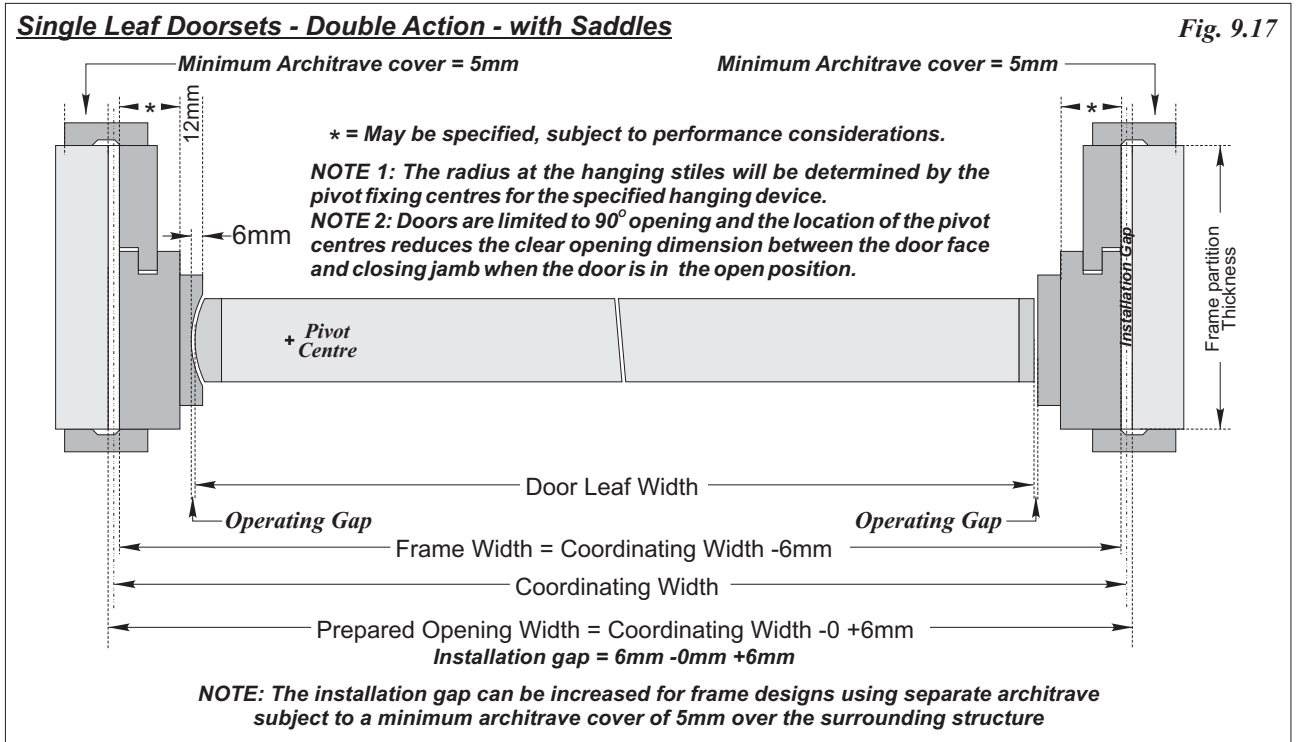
Single Leaf Doorsets - Double Action - with Saddles

Fig. 9.17

Minimum Architrave cover = 5mm

Minimum Architrave cover = 5mm

*

12mm

*

* = May be specified, subject to performance considerations.

NOTE 1: The radius at the hanging stiles will be determined by the pivot fixing centres for the specified hanging device.
NOTE 2: Doors are limited to 90$^o$ opening and the location of the pivot centres reduces the clear opening dimension between the door face and closing jamb when the door is in the open position.

6mm

Installation Gap

Frame partition Thickness

+ Pivot Centre

Door Leaf Width

Operating Gap

Operating Gap

Frame Width = Coordinating Width -6mm

Coordinating Width

Prepared Opening Width = Coordinating Width -0 +6mm

Installation gap = 6mm -0mm +6mm

NOTE: The installation gap can be increased for frame designs using separate architrave subject to a minimum architrave cover of 5mm over the surrounding structure